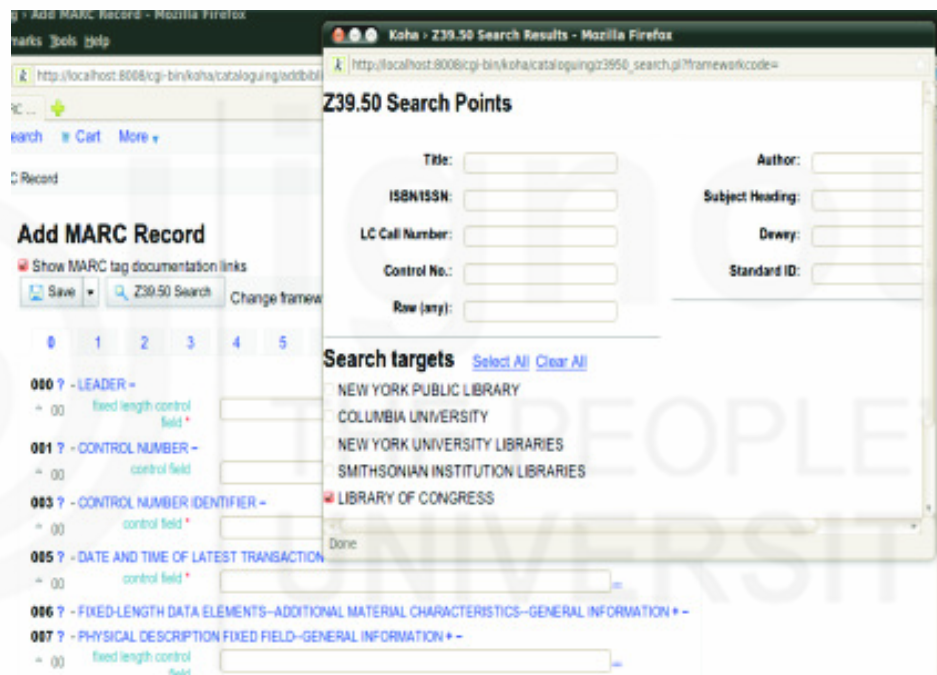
g › Add MARC Record - Mozilla Firefox
marks Tools Help
http://localhost:8008/cgi-bin/koha/cataloguing/addbibli
Search Cart More
C Record

Add MARC Record
Show MARC tag documentation links
Save Z39.50 Search Change framew

0 1 2 3 4 5

000 ? - LEADER -
00 fixed length control field *
001 ? - CONTROL NUMBER -
00 control field
003 ? - CONTROL NUMBER IDENTIFIER -
00 control field *
005 ? - DATE AND TIME OF LATEST TRANSACTION
00 control field *
006 ? - FIXED-LENGTH DATA ELEMENTS--ADDITIONAL MATERIAL CHARACTERISTICS--GENERAL INFORMATION + -
007 ? - PHYSICAL DESCRIPTION FIXED FIELD--GENERAL INFORMATION + -
00 fixed length control field

Koha › Z39.50 Search Results - Mozilla Firefox
http://localhost:8008/cgi-bin/koha/cataloguing/z3950_search.pl?frameworkcode=

Z39.50 Search Points

Title:
ISBN/ISSN:
LC Call Number:
Control No.:
Raw (any):
Author:
Subject Heading:
Dewey:
Standard ID:

Search targets Select All Clear All
NEW YORK PUBLIC LIBRARY
COLUMBIA UNIVERSITY
NEW YORK UNIVERSITY LIBRARIES
SMITHSONIAN INSTITUTION LIBRARIES
LIBRARY OF CONGRESS

Done